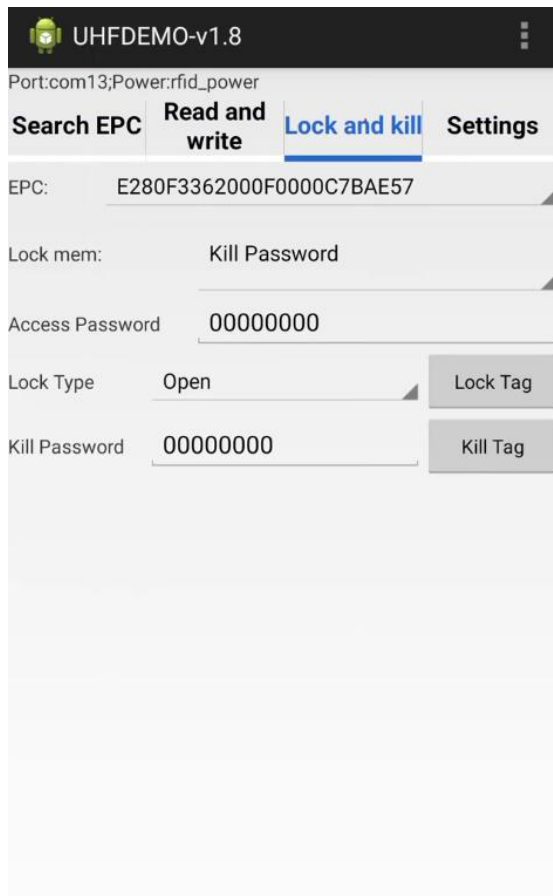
UHFDEMO-v1.8

Port:com13;Power:rfid_power

Search EPC

Read and write

Lock and kill

Settings

EPC: E280F3362000F0000C7BAE57

Lock mem: Kill Password

Access Password 00000000

Lock Type Open

Lock Tag

Kill Password 00000000

Kill Tag